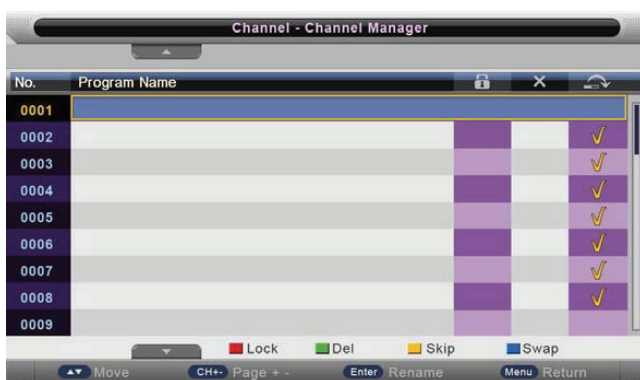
Channel - Channel Manager

| No. | Program Name | | ✕ | |
|---|---|---|---|---|
| 0001 | | | | |
| 0002 | | | | √ |
| 0003 | | | | √ |
| 0004 | | | | √ |
| 0005 | | | | √ |
| 0006 | | | | √ |
| 0007 | | | | √ |
| 0008 | | | | √ |
| 0009 | | | | |

Lock Del Skip Swap

▲▼ Move CH+- Page + - Enter Rename Menu Return